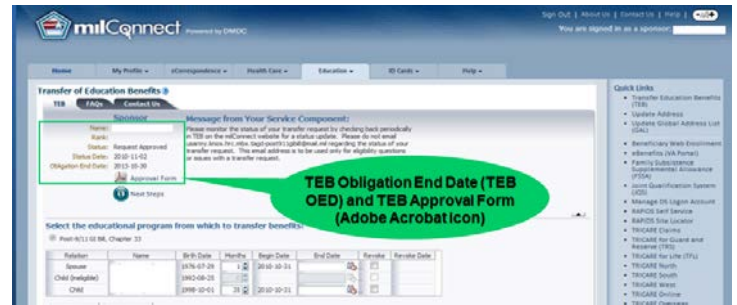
milConnect Powered by DMDC

Sign Out | About Us | Contact Us | Help |

You are signed in as a sponsor:

Home | My Profile ▾ | eCorrespondence ▾ | Health Care ▾ | Education ▾ | ID Cards ▾ | Help ▾

Transfer of Education Benefits

TEB | FAQs | Contact Us

Sponsor

Name:
Rank:
Status: Request Approved
Status Date: 2010-11-02
Obligation End Date: 2015-10-30
Approval Form

Next Steps

Message from Your Service Component:

Please monitor the status of your transfer request by checking back periodically in TEB on the milConnect website for a status update. Please do not email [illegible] regarding the status of your transfer request. This email address is to be used only for eligibility questions or issues with a transfer request.

TEB Obligation End Date (TEB OED) and TEB Approval Form (Adobe Acrobat icon)

Select the educational program from which to transfer benefits

Post-9/11 GI Bill, Chapter 33

| Relation | Name | Birth Date | Months | Begin Date | End Date | Revoke | Revoke Date |
|---|---|---|---|---|---|---|---|
| Spouse | | 1976-07-29 | 1 | 2010-10-21 | | | |
| Child (ineligible) | | 1992-08-25 | | | | | |
| Child | | 1998-10-01 | 35 | 2010-10-21 | | | |

Quick Links
• Transfer Education Benefits (TEB)
• Update Address
• Update Global Address List (GAL)
• Beneficiary Web Enrollment
• eBenefits (VA Portal)
• Family Subsistence Supplemental Allowance (FSSA)
• Joint Qualification System (JQS)
• Manage DS Logon Account
• RAPIDS Self Service
• RAPIDS Site Locator
• TRICARE Claims
• TRICARE for Guard and Reserve (TRS)
• TRICARE for Life (TFL)
• TRICARE North
• TRICARE South
• TRICARE West
• TRICARE Online
• TRICARE Overseas